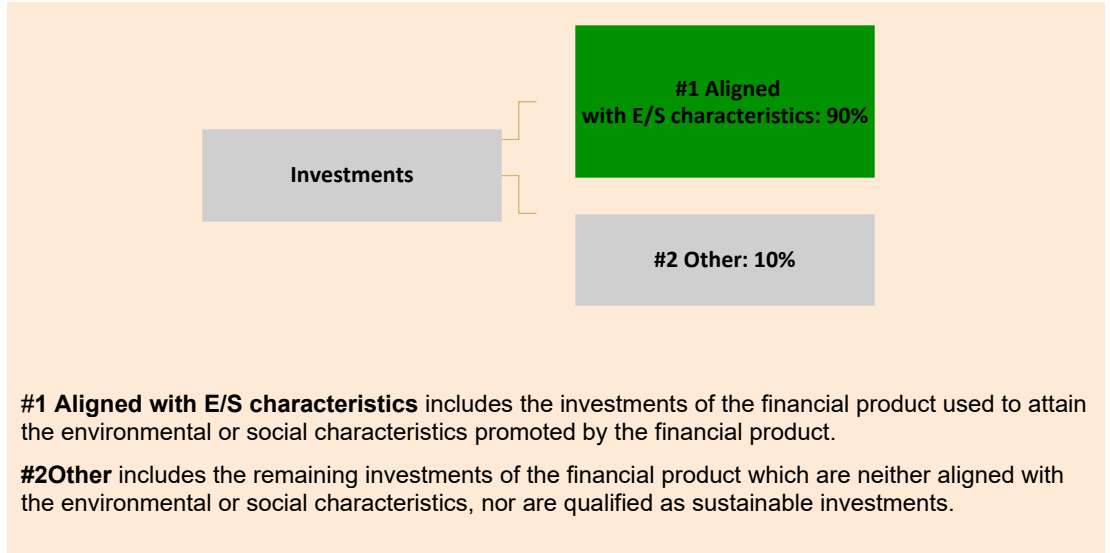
Investments

#1 Aligned with E/S characteristics: 90%

#2 Other: 10%

#1 Aligned with E/S characteristics includes the investments of the financial product used to attain the environmental or social characteristics promoted by the financial product.

#2Other includes the remaining investments of the financial product which are neither aligned with the environmental or social characteristics, nor are qualified as sustainable investments.